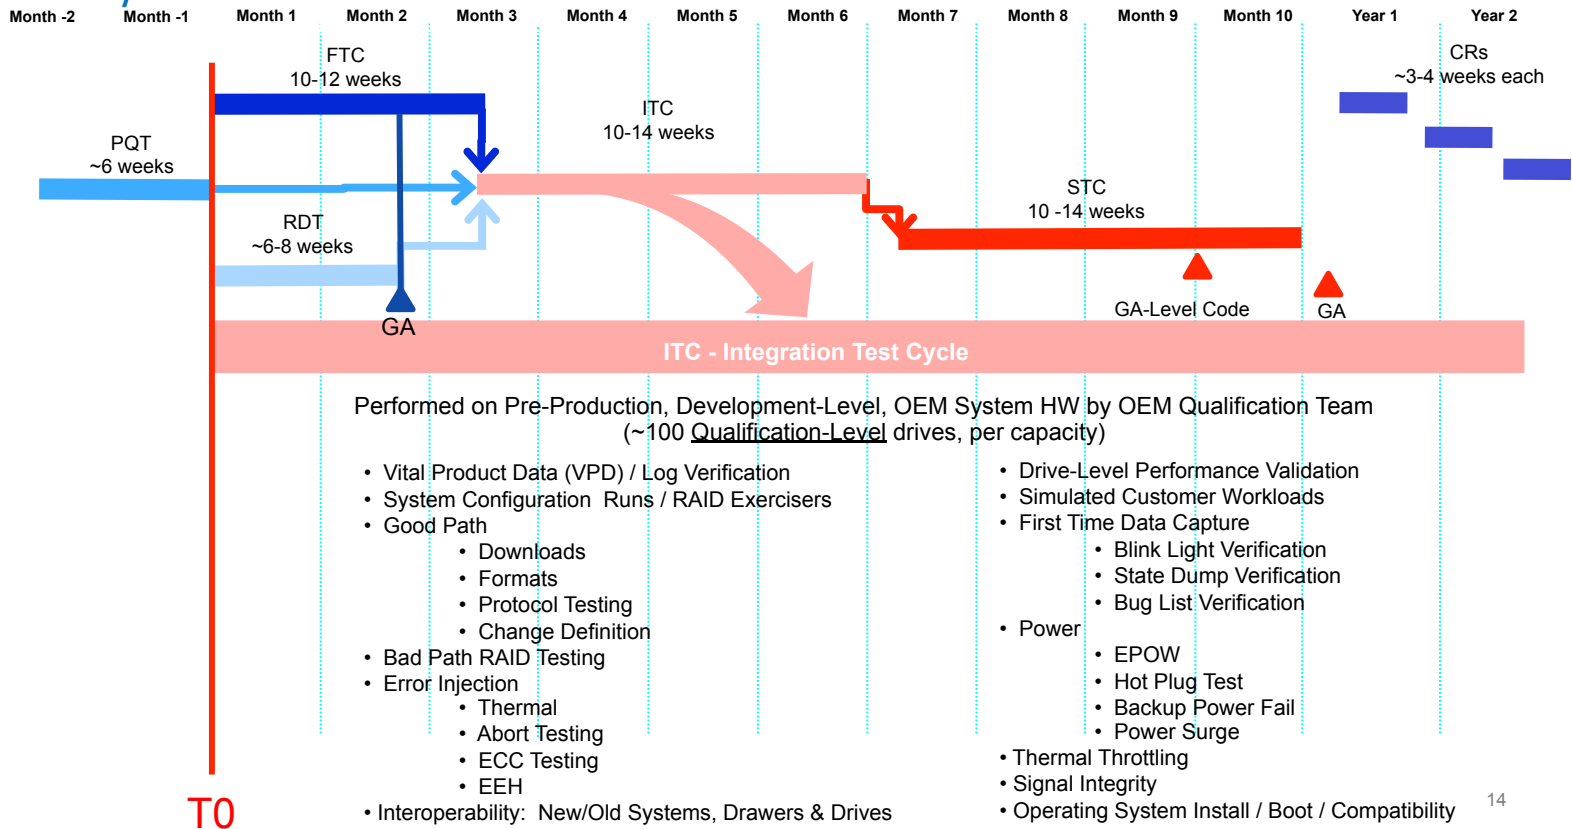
Month -2 Month -1 Month 1 Month 2 Month 3 Month 4 Month 5 Month 6 Month 7 Month 8 Month 9 Month 10 Year 1 Year 2

FTC
10-12 weeks

CRs
~3-4 weeks each

PQT
~6 weeks

ITC
10-14 weeks

STC
10 -14 weeks

RDT
~6-8 weeks

GA

GA-Level Code

GA

ITC - Integration Test Cycle

Performed on Pre-Production, Development-Level, OEM System HW by OEM Qualification Team (~100 Qualification-Level drives, per capacity)

• Vital Product Data (VPD) / Log Verification
• System Configuration Runs / RAID Exercisers
• Good Path
  • Downloads
  • Formats
  • Protocol Testing
  • Change Definition
• Bad Path RAID Testing
• Error Injection
  • Thermal
  • Abort Testing
  • ECC Testing
  • EEH
• Interoperability: New/Old Systems, Drawers & Drives

• Drive-Level Performance Validation
• Simulated Customer Workloads
• First Time Data Capture
  • Blink Light Verification
  • State Dump Verification
  • Bug List Verification
• Power
  • EPOW
  • Hot Plug Test
  • Backup Power Fail
  • Power Surge
• Thermal Throttling
• Signal Integrity
• Operating System Install / Boot / Compatibility

T0

14